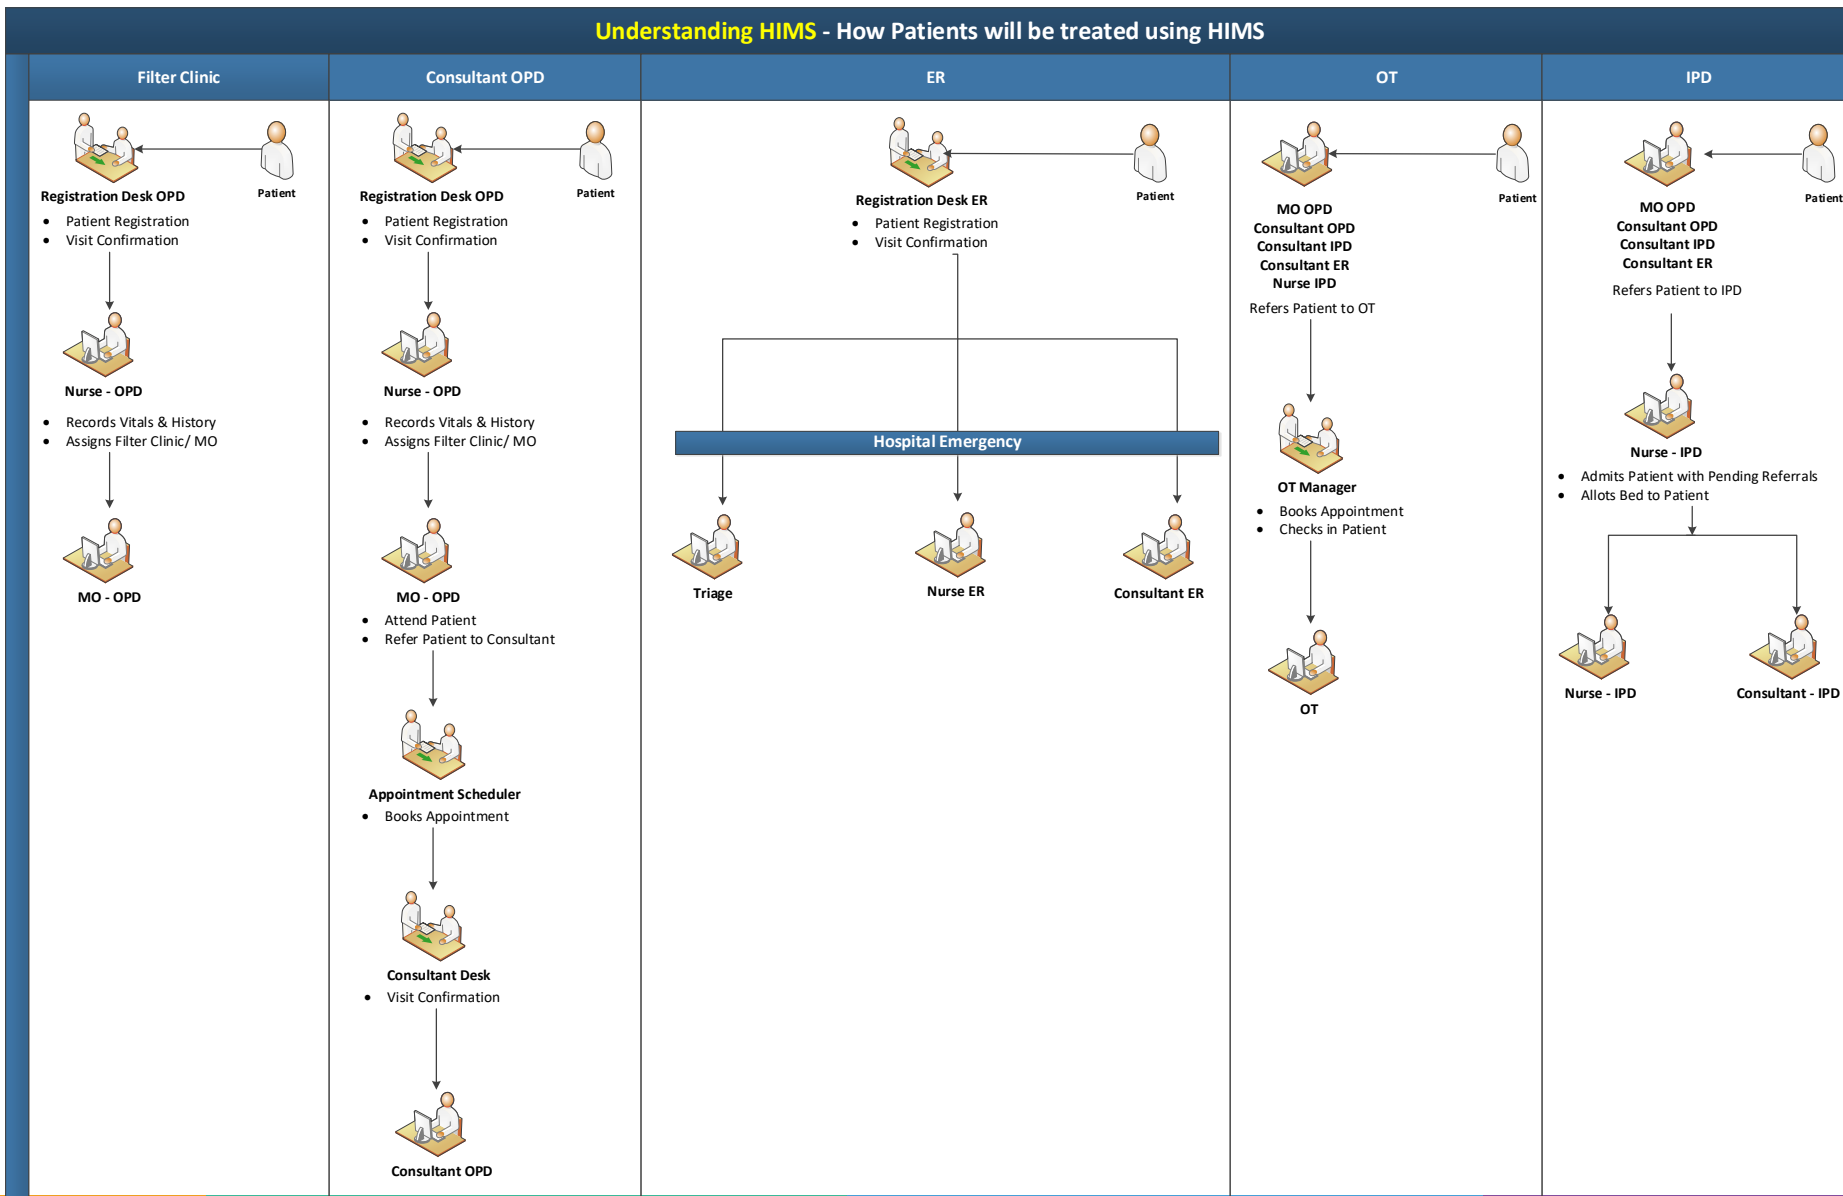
Understanding HIMS - How Patients will be treated using HIMS

Filter Clinic

Patient

Registration Desk OPD

- Patient Registration
- Visit Confirmation

Nurse - OPD

- Records Vitals & History
- Assigns Filter Clinic/ MO

MO - OPD

Consultant OPD

Patient

Registration Desk OPD

- Patient Registration
- Visit Confirmation

Nurse - OPD

- Records Vitals & History
- Assigns Filter Clinic/ MO

MO - OPD

- Attend Patient
- Refer Patient to Consultant

Appointment Scheduler

- Books Appointment

Consultant Desk

- Visit Confirmation

Consultant OPD

ER

Patient

Registration Desk ER

- Patient Registration
- Visit Confirmation

Hospital Emergency

Triage

Nurse ER

Consultant ER

OT

Patient

MO OPD
Consultant OPD
Consultant IPD
Consultant ER
Nurse IPD

Refers Patient to OT

OT Manager

- Books Appointment
- Checks in Patient

OT

IPD

Patient

MO OPD
Consultant OPD
Consultant IPD
Consultant ER

Refers Patient to IPD

Nurse - IPD

- Admits Patient with Pending Referrals
- Allots Bed to Patient

Nurse - IPD

Consultant - IPD